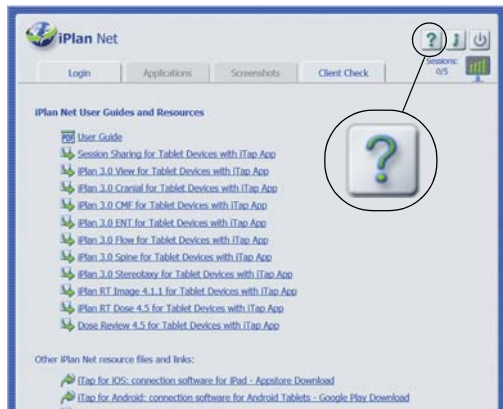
iPlan Net

Login
Applications
Screenshots
Client Check

Sessions: 0/5

iPlan Net User Guides and Resources

User Guide
Session Sharing for Tablet Devices with iTap App
iPlan 3.0 View for Tablet Devices with iTap App
iPlan 3.0 Cranial for Tablet Devices with iTap App
iPlan 3.0 CMF for Tablet Devices with iTap App
iPlan 3.0 ENT for Tablet Devices with iTap App
iPlan 3.0 Flow for Tablet Devices with iTap App
iPlan 3.0 Spine for Tablet Devices with iTap App
iPlan 3.0 Stereotaxy for Tablet Devices with iTap App
iPlan RT Image 4.1.1 for Tablet Devices with iTap App
iPlan RT Dose 4.5 for Tablet Devices with iTap App
Dose Review 4.5 for Tablet Devices with iTap App

Other iPlan Net resource files and links:

iTap for iOS: connection software for iPad - Appstore Download
iTap for Android: connection software for Android Tablets - Google Play Download